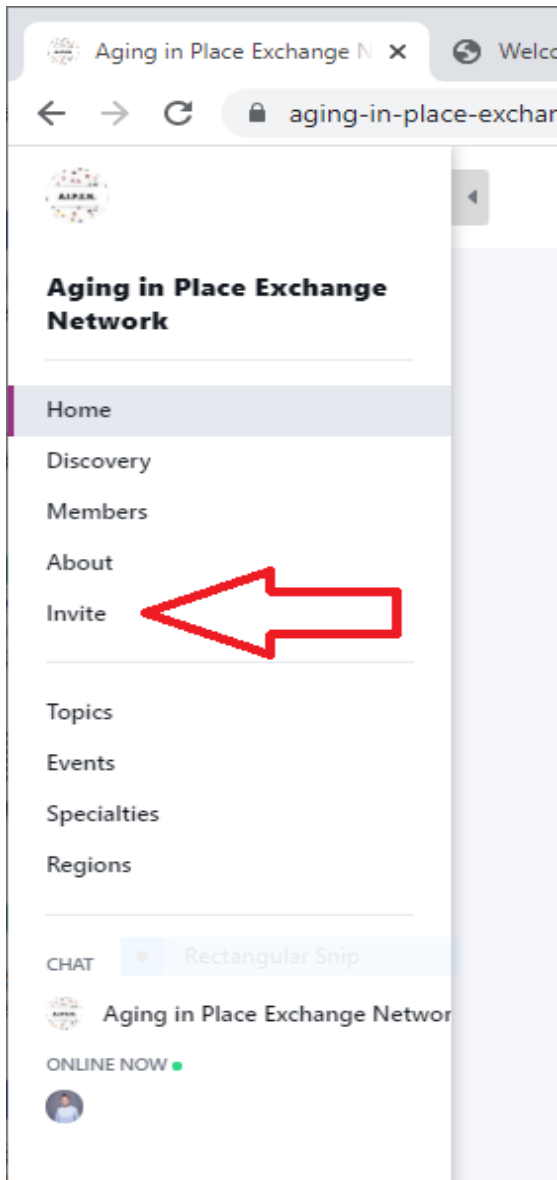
Aging in Place Exchange N ×
Welc
aging-in-place-exchar
A.I.P.E.N.
Aging in Place Exchange Network
Home
Discovery
Members
About
Invite
Topics
Events
Specialties
Regions
CHAT
Rectangular Snip
A.I.P.E.N.
Aging in Place Exchange Networ
ONLINE NOW